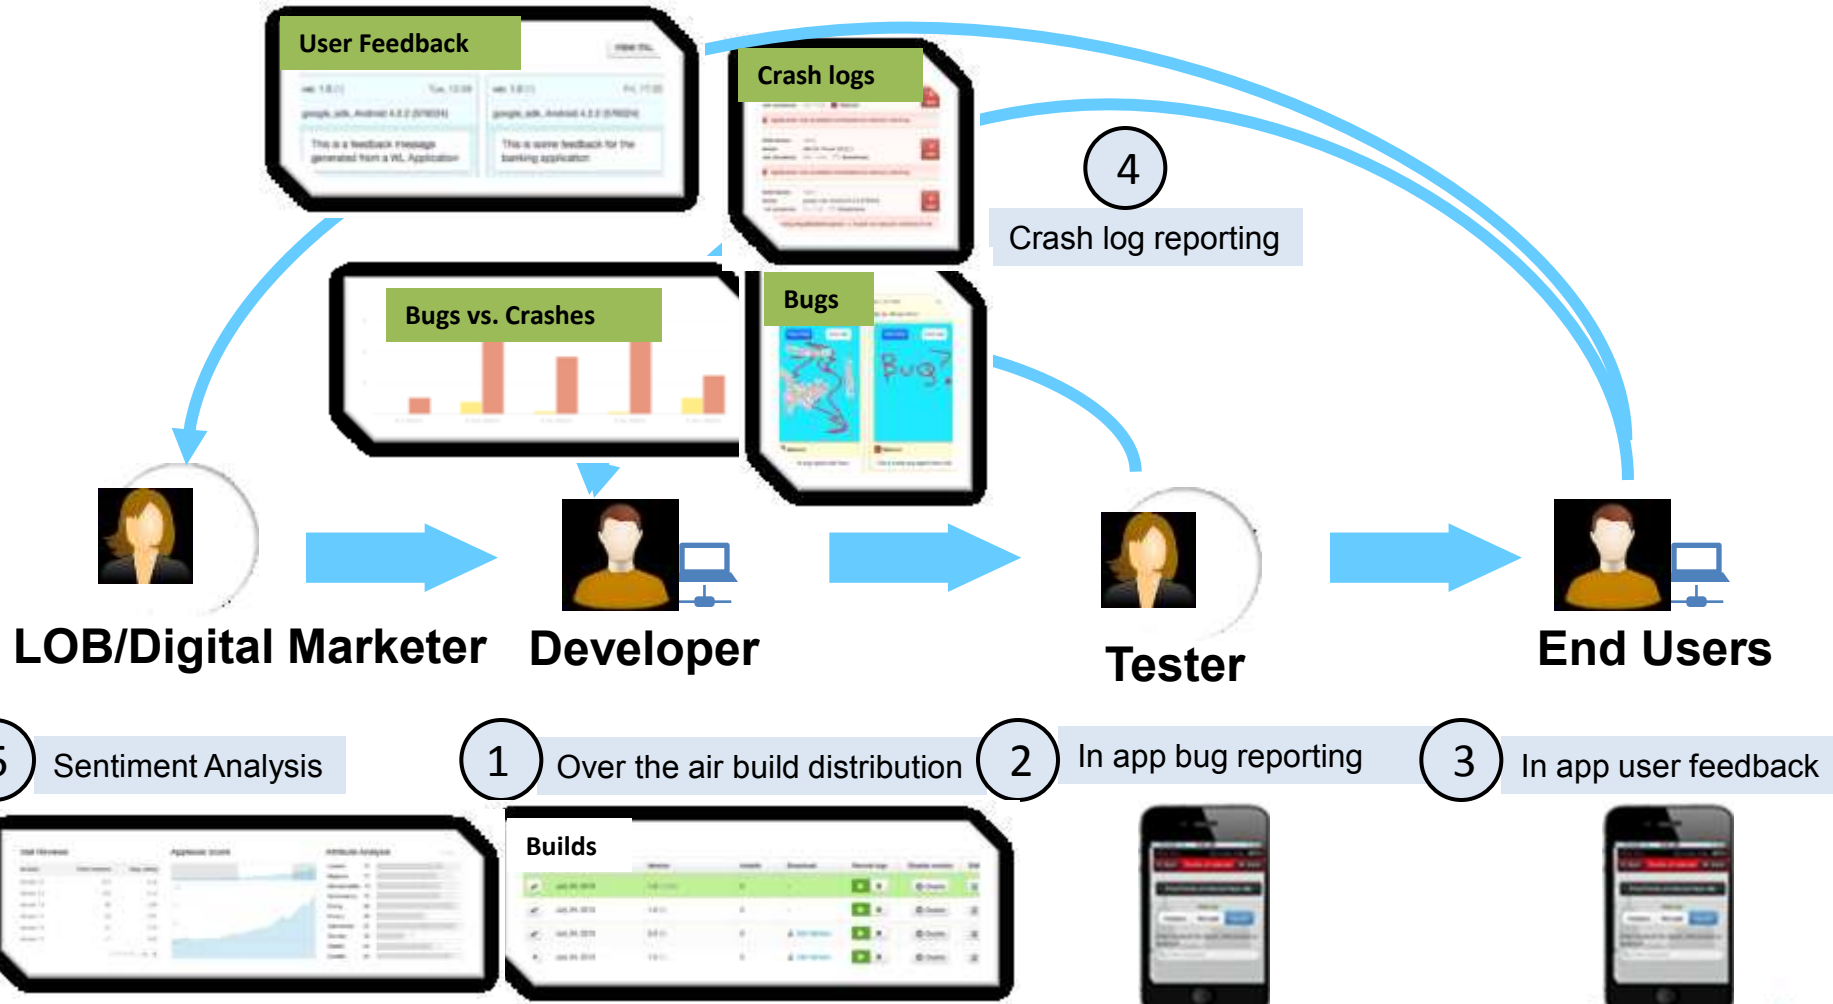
User Feedback

This is a feedback message generated from a WL Application

This is some feedback for the banking application

Crash logs

4

Crash log reporting

Bugs vs. Crashes

Bugs

Bug?

LOB/Digital Marketer

Developer

Tester

End Users

5 Sentiment Analysis

1 Over the air build distribution

2 In app bug reporting

3 In app user feedback

Builds